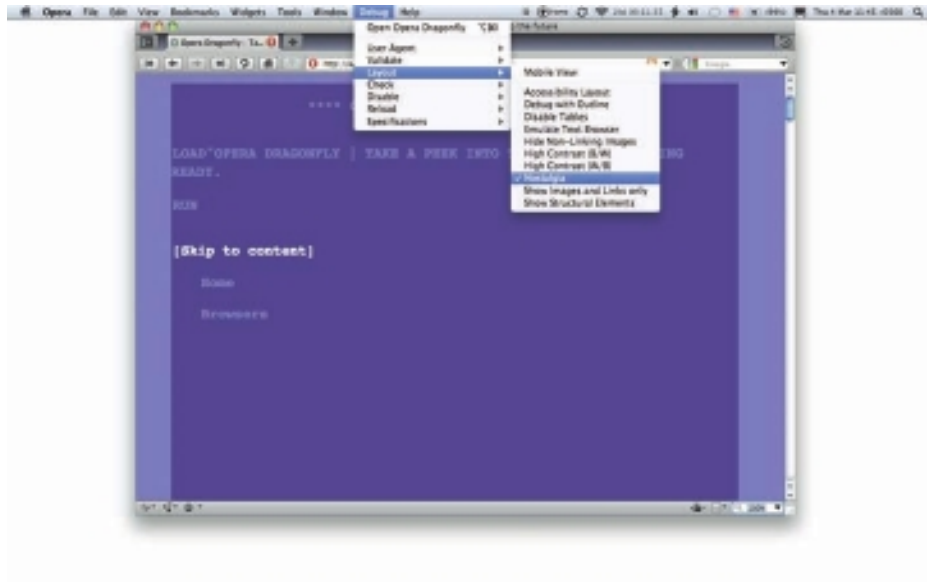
Opera File Edit View Bookmarks Widgets Tools Window Debug Help

Opera Dragonfly · Ta...

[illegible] the future

Open Opera Dragonfly ⌥⌘I
User Agent
Validate
Layout
Check
Disable
Reload
Specifications

Mobile View
Accessibility Layout
Debug with Outline
Disable Tables
Emulate Text Browser
Hide Non-Linking Images
High Contrast (B/W)
High Contrast (W/B)
✓ Nostalgia
Show Images and Links only
Show Structural Elements

**** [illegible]

LOAD"OPERA DRAGONFLY | TAKE A PEEK INTO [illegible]ING
READY.

RUN

[Skip to content]

Home

Browsers

100%